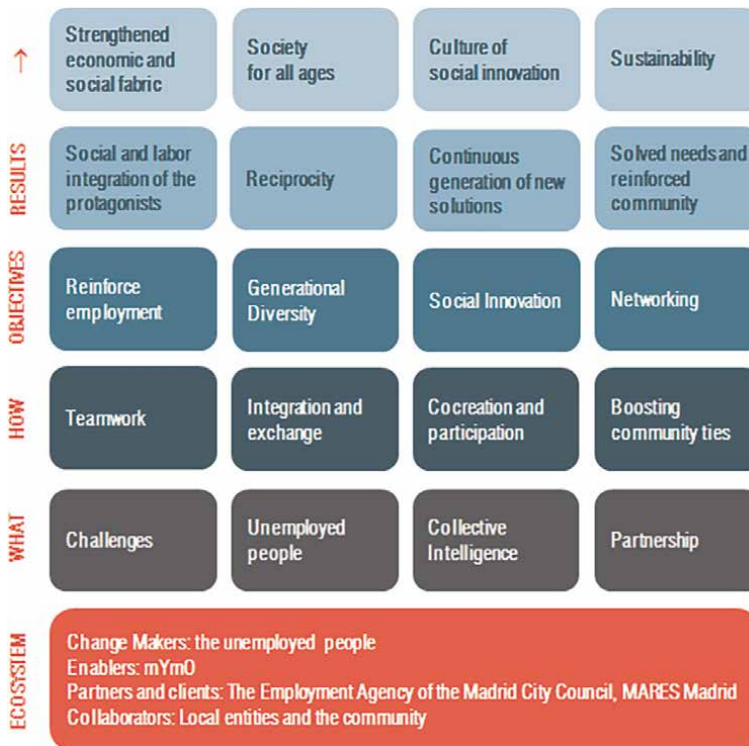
| | | | | |
|---|---|---|---|---|
| → | Strengthened economic and social fabric | Society for all ages | Culture of social innovation | Sustainability |
| RESULTS | Social and labor integration of the protagonists | Reciprocity | Continuous generation of new solutions | Solved needs and reinforced community |
| OBJECTIVES | Reinforce employment | Generational Diversity | Social Innovation | Networking |
| HOW | Teamwork | Integration and exchange | Cocreation and participation | Boosting community ties |
| WHAT | Challenges | Unemployed people | Collective Intelligence | Partnership |

ECOSYSTEM

Change Makers: the unemployed people
Enablers: mYmO
Partners and clients: The Employment Agency of the Madrid City Council, MARES Madrid
Collaborators: Local entities and the community